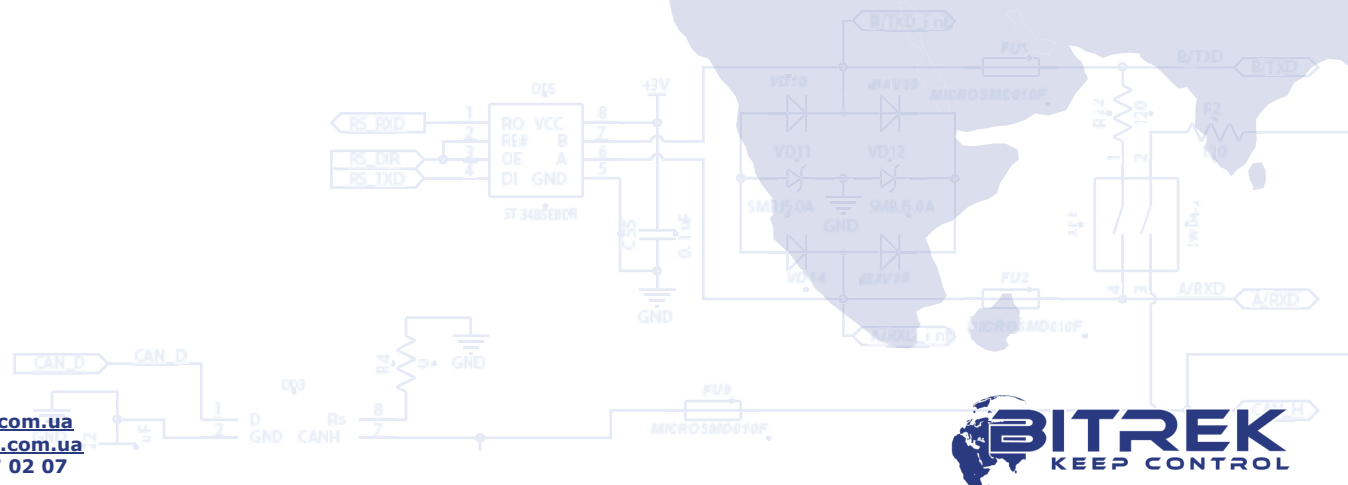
B/TXD_i nD
FU1
B/TXD
B/TXD
DD5
+3V
VD10
MICROSMD010F
1 RS_RXD
2 RO VCC 8
RE# B 7
3 RS_DIR OE A 6
4 RS_TXD DI GND 5
ST 3485EBDR
VD11
VD12
SMBJ5.0A
SMBJ5.0A
GND
C55
0.1uF
GND
VD14
FU2
A/RXD
A/RXD
A/RXD_i nD
MICROSMD010F
R4
GND
CAN_D
CAN_D
DD3
1 D
2 GND CANH 7
Rs 8
FU3
MICROSMD010F
CAN_H
.com.ua
.com.ua
02 07
BITREK
KEEP CONTROL